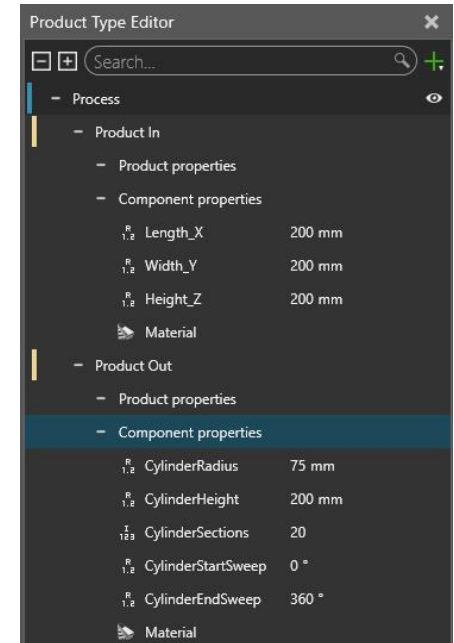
Product Type Editor

Search...

− Process

− Product In

− Product properties

− Component properties

Length_X 200 mm

Width_Y 200 mm

Height_Z 200 mm

Material

− Product Out

− Product properties

− Component properties

CylinderRadius 75 mm

CylinderHeight 200 mm

CylinderSections 20

CylinderStartSweep 0 °

CylinderEndSweep 360 °

Material